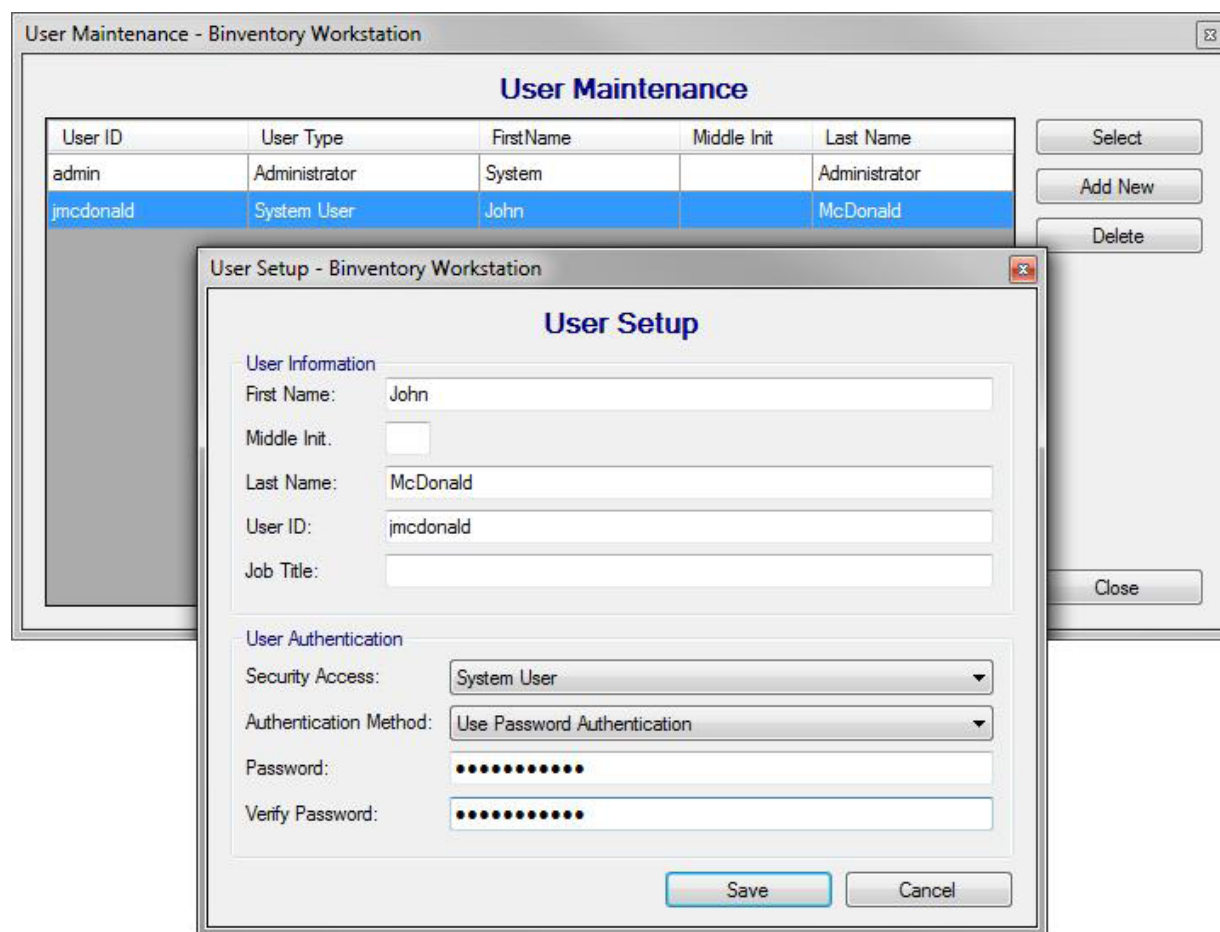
User Maintenance - Binventory Workstation

User Maintenance

| User ID | User Type | FirstName | Middle Init | Last Name |
|---|---|---|---|---|
| admin | Administrator | System | | Administrator |
| jmcdonald | System User | John | | McDonald |

Select

Add New

Delete

Close

User Setup - Binventory Workstation

User Setup

User Information

First Name: John

Middle Init.

Last Name: McDonald

User ID: jmcdonald

Job Title:

User Authentication

Security Access: System User

Authentication Method: Use Password Authentication

Password: ●●●●●●●●●●●

Verify Password: ●●●●●●●●●●●

Save

Cancel